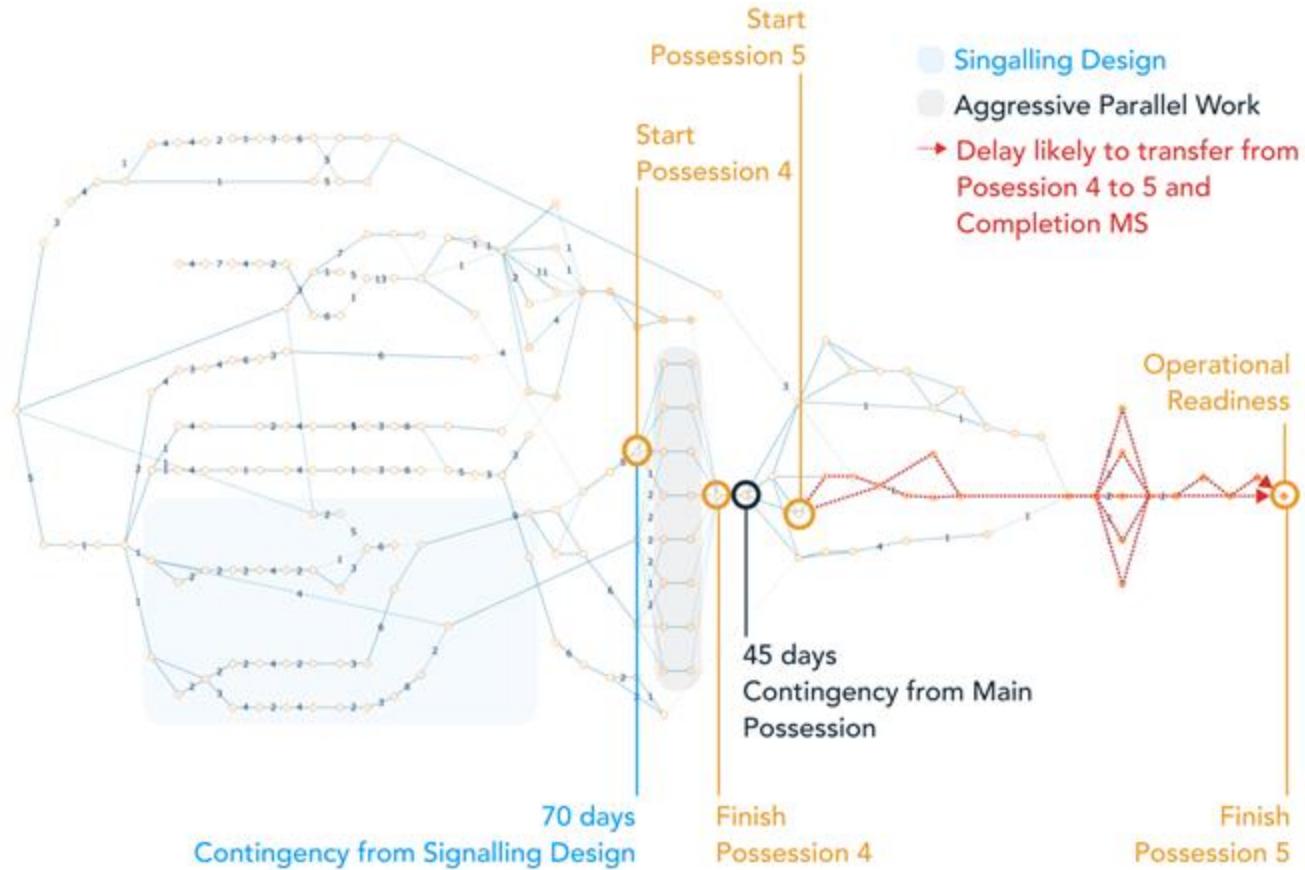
Start Possession 5

Singalling Design

Aggressive Parallel Work

Delay likely to transfer from Posession 4 to 5 and Completion MS

Start Possession 4

Operational Readiness

45 days Contingency from Main Possession

70 days Contingency from Signalling Design

Finish Possession 4

Finish Possession 5